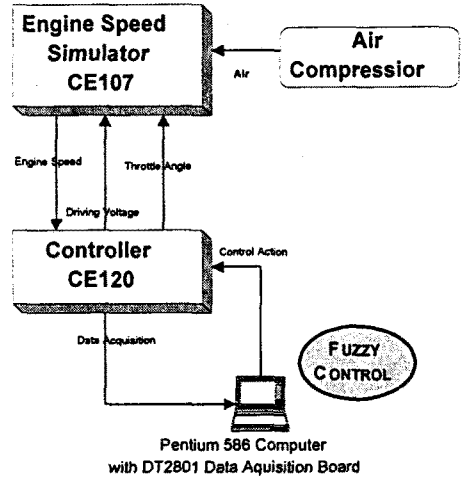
Engine Speed Simulator CE107

Air Compressior

Air

Engine Speed

Throttle Angle

Driving Voltage

Controller CE120

Control Action

Data Acquisition

FUZZY CONTROL

Pentium 586 Computer with DT2801 Data Aquisition Board